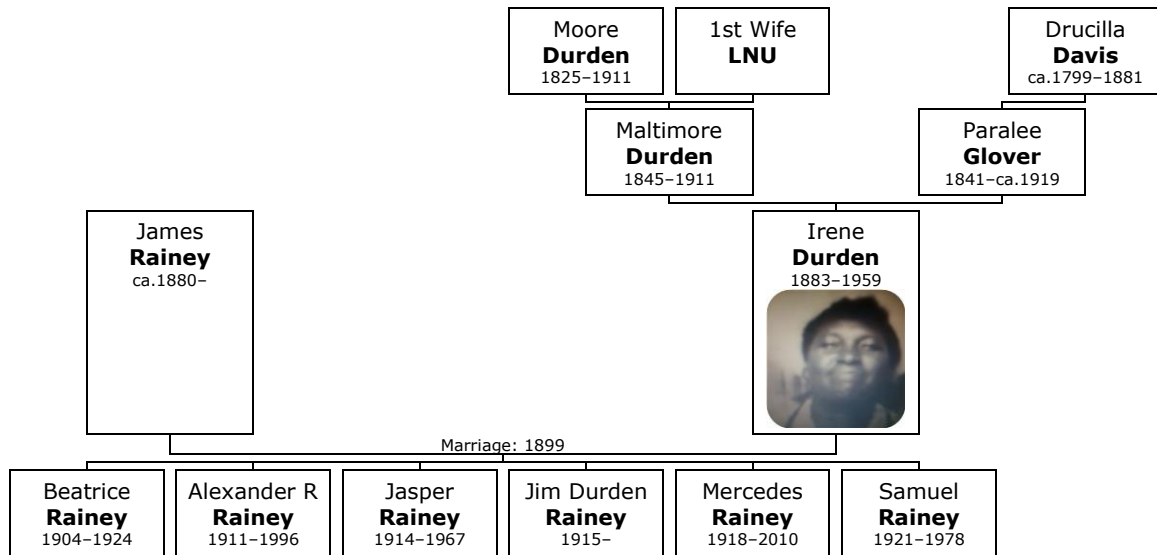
Moore
**Durden**
1825–1911

1st Wife
**LNU**

Drucilla
**Davis**
ca.1799–1881

Maltimore
**Durden**
1845–1911

Paralee
**Glover**
1841–ca.1919

James
**Rainey**
ca.1880–

Irene
**Durden**
1883–1959

Marriage: 1899

Beatrice
**Rainey**
1904–1924

Alexander R
**Rainey**
1911–1996

Jasper
**Rainey**
1914–1967

Jim Durden
**Rainey**
1915–

Mercedes
**Rainey**
1918–2010

Samuel
**Rainey**
1921–1978